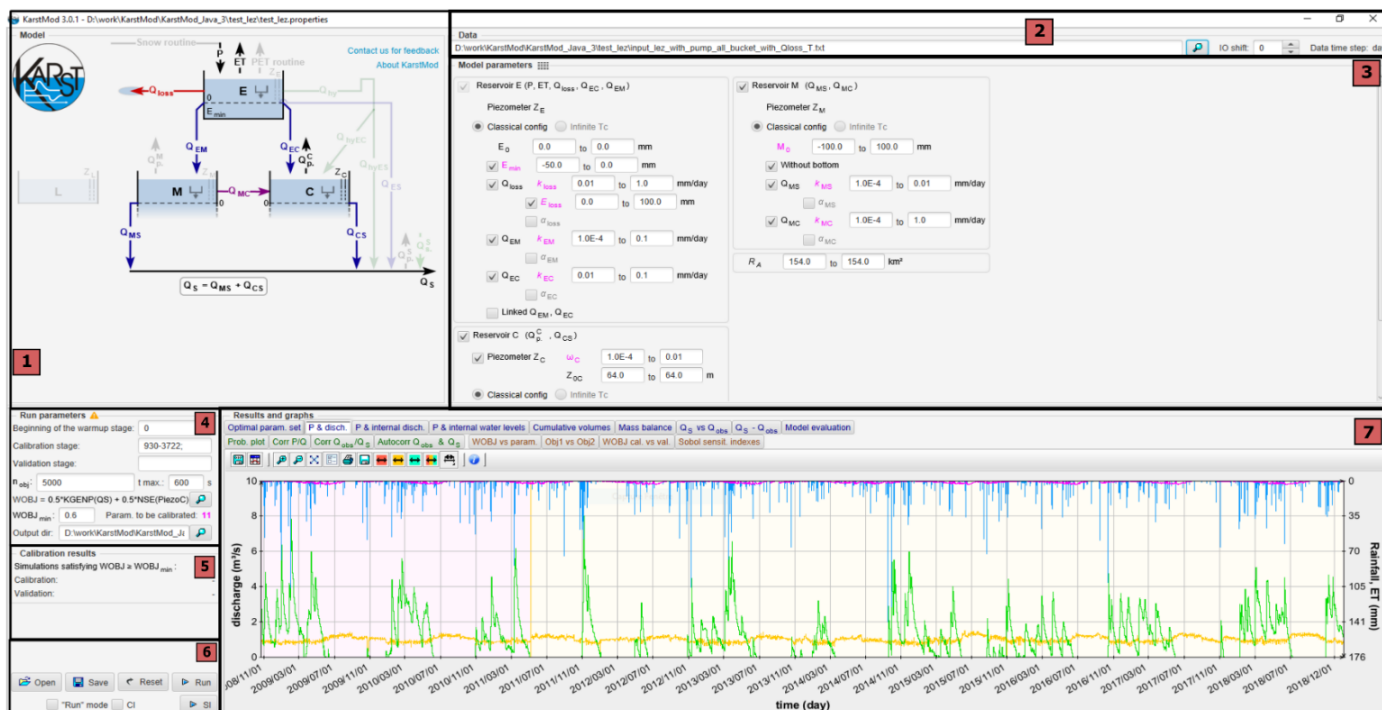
KarstMod 3.0.1 - D:\work\KarstMod\KarstMod_Java_3\test_lez\test_lez.properties

Model

Snow routine

P ET PET routine

Contact us for feedback
About KarstMod

$Q_{loss}$

E

0

$E_{min}$

$Q_{EM}$

$Q_{EC}$

$Q_P^C$

$Z_C$

L

M

$Q_{MC}$

C

0

$Q_{MS}$

$Q_{CS}$

$Q_S = Q_{MS} + Q_{CS}$

$Q_S$

1

Data

D:\work\KarstMod\KarstMod_Java_3\test_lez\input_lez_with_pump_all_bucket_with_Qloss_T.txt

IO shift: 0

Data time step: da

2

Model parameters

3

Reservoir E (P, ET, $Q_{loss}$, $Q_{EC}$, $Q_{EM}$)

Piezometer $Z_E$

Classical config
Infinite Tc

$E_0$ 0.0 to 0.0 mm

$E_{min}$ -50.0 to 0.0 mm

$Q_{loss}$ $k_{loss}$ 0.01 to 1.0 mm/day

$E_{loss}$ 0.0 to 100.0 mm

$\alpha_{loss}$

$Q_{EM}$ $k_{EM}$ 1.0E-4 to 0.1 mm/day

$\alpha_{EM}$

$Q_{EC}$ $k_{EC}$ 0.01 to 0.1 mm/day

$\alpha_{EC}$

Linked $Q_{EM}$, $Q_{EC}$

Reservoir M ($Q_{MS}$, $Q_{MC}$)

Piezometer $Z_M$

Classical config
Infinite Tc

$M_0$ -100.0 to 100.0 mm

Without bottom

$Q_{MS}$ $k_{MS}$ 1.0E-4 to 0.01 mm/day

$\alpha_{MS}$

$Q_{MC}$ $k_{MC}$ 1.0E-4 to 1.0 mm/day

$\alpha_{MC}$

$R_A$ 154.0 to 154.0 km²

Reservoir C ($Q_P^C$, $Q_{CS}$)

Piezometer $Z_C$ $\omega_C$ 1.0E-4 to 0.01

$Z_{0C}$ 64.0 to 64.0 m

Classical config
Infinite Tc

Run parameters

4

Beginning of the warmup stage: 0

Calibration stage: 930-3722;

Validation stage:

$n_{obj}$: 5000 t max.: 600 s

WOBJ = 0.5*KGENP(QS) + 0.5*NSE(PiezoC)

$WOBJ_{min}$: 0.6 Param. to be calibrated: 11

Output dir: D:\work\KarstMod\KarstMod_Ja

Calibration results

5

Simulations satisfying WOBJ ≥ $WOBJ_{min}$:

Calibration:

Validation:

6

Open Save Reset Run

"Run" mode CI SI

Results and graphs

7

Optimal param. set | P & disch. | P & internal disch. | P & internal water levels | Cumulative volumes | Mass balance | $Q_S$ vs $Q_{obs}$ | $Q_S$ - $Q_{obs}$ | Model evaluation

Prob. plot | Corr P/Q | Corr $Q_{obs}/Q_S$ | Autocorr $Q_{obs}$ & $Q_S$ | WOBJ vs param. | Obj1 vs Obj2 | WOBJ cal. vs val. | Sobol sensit. indexes

discharge (m³/s)

10 8 6 4 2 0

Rainfall, ET (mm)

0 35 70 105 141 176

08/11/01 2009/03/01 2009/07/01 2009/11/01 2010/03/01 2010/07/01 2010/11/01 2011/03/01 2011/07/01 2011/11/01 2012/03/01 2012/07/01 2012/11/01 2013/03/01 2013/07/01 2013/11/01 2014/03/01 2014/07/01 2014/11/01 2015/03/01 2015/07/01 2015/11/01 2016/03/01 2016/07/01 2016/11/01 2017/03/01 2017/07/01 2017/11/01 2018/03/01 2018/07/01 2018/12/01

time (day)